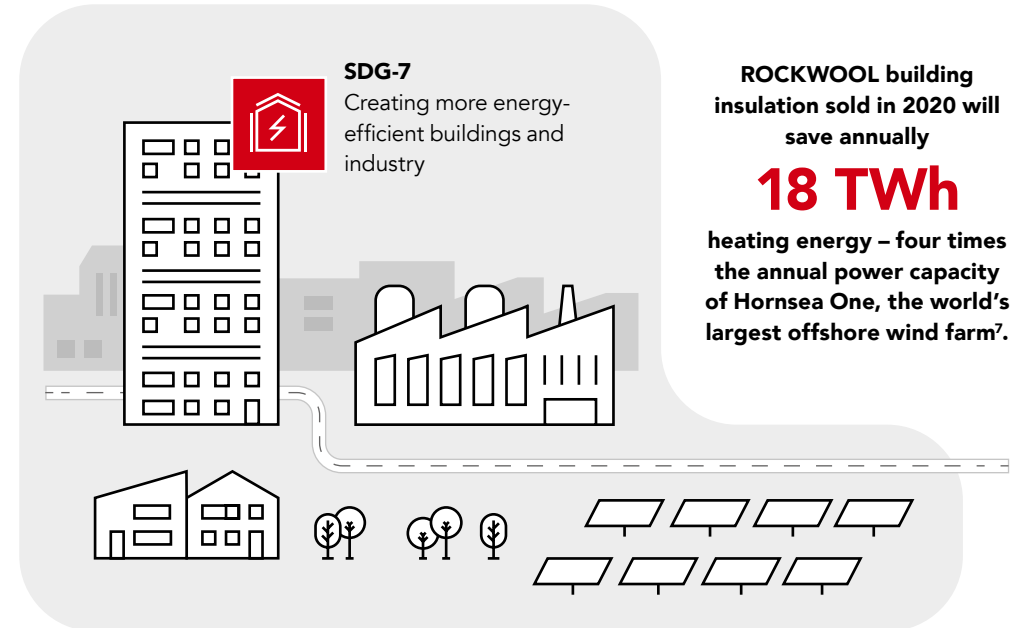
SDG-7
Creating more energy-efficient buildings and industry

ROCKWOOL building insulation sold in 2020 will save annually

18 TWh

heating energy – four times the annual power capacity of Hornsea One, the world's largest offshore wind farm$^7$.